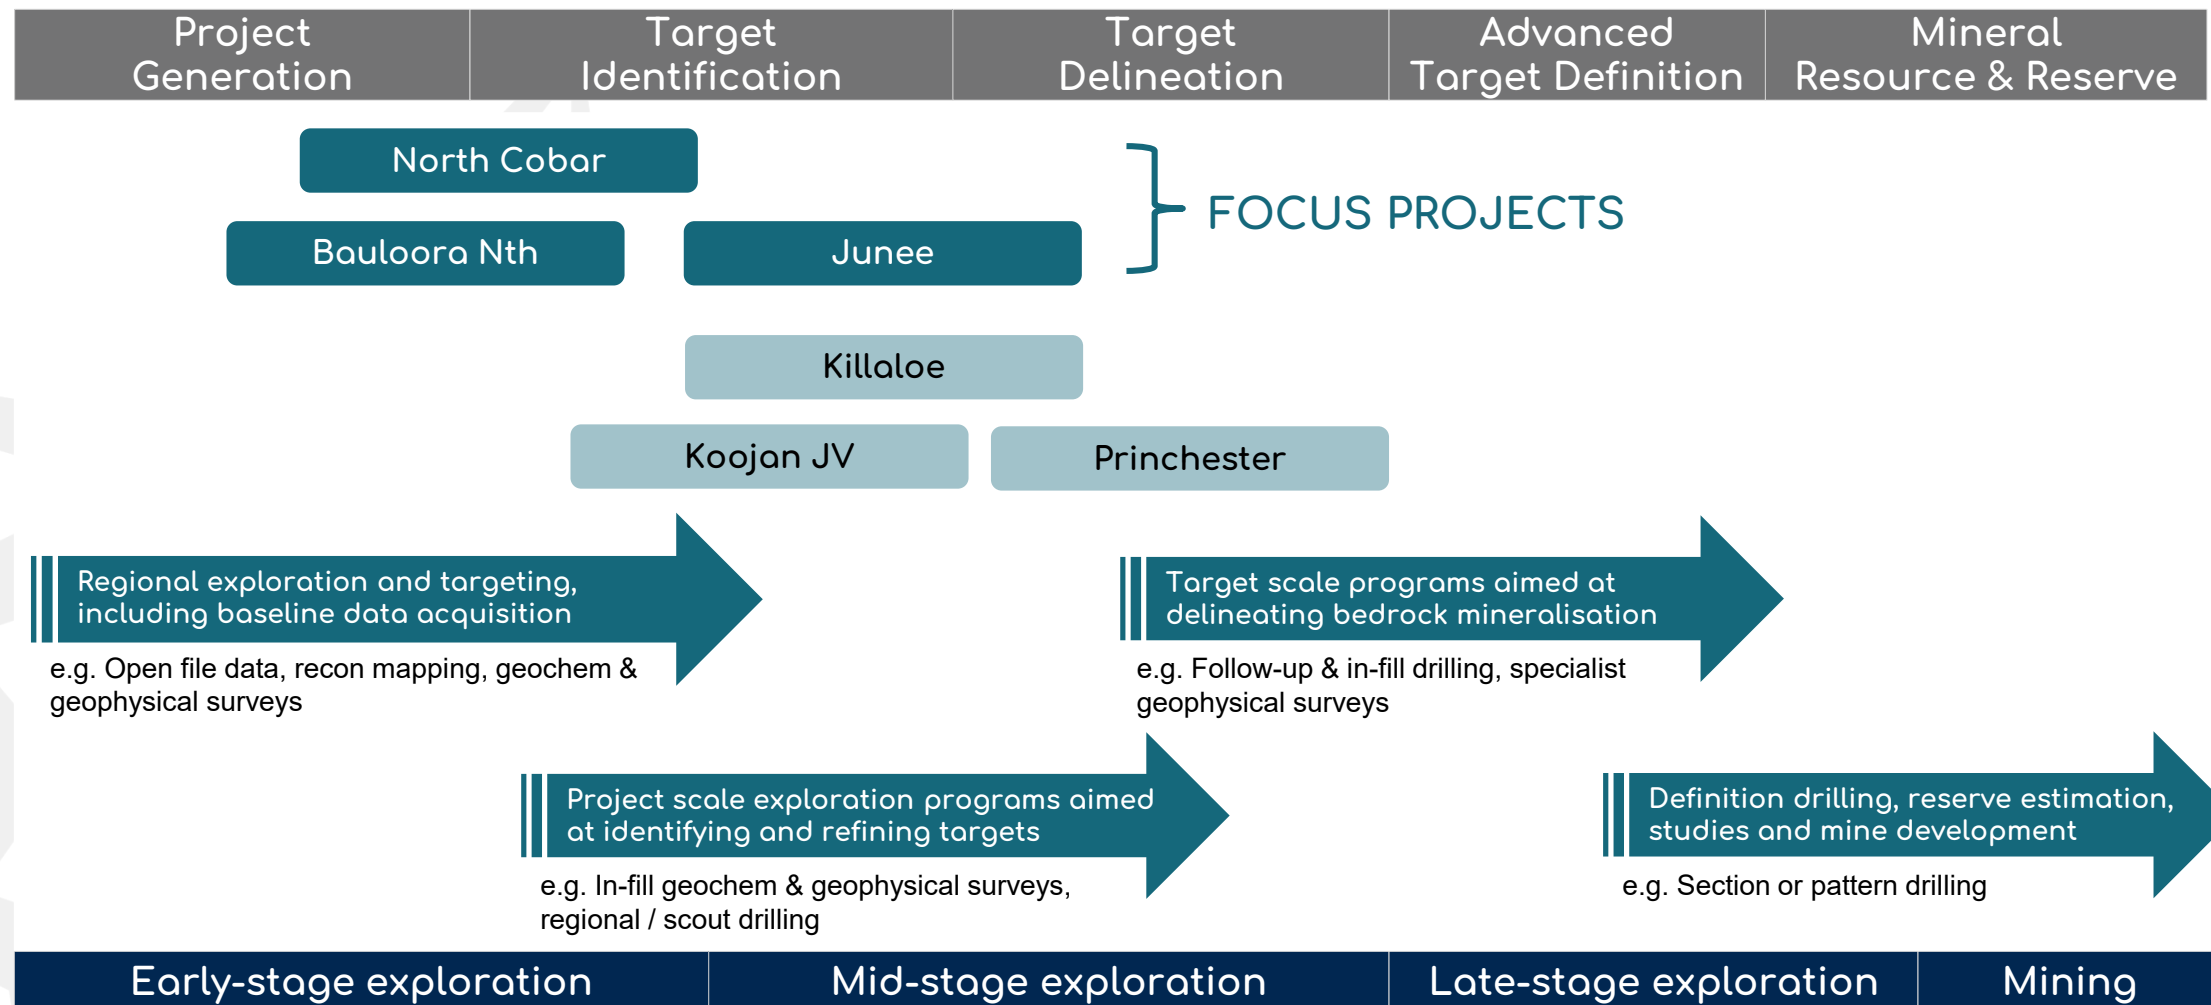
| Project Generation | Target Identification | Target Delineation | Advanced Target Definition | Mineral Resource & Reserve |
|---|---|---|---|---|

North Cobar

Bauloora Nth

Junee

FOCUS PROJECTS

Killaloe

Koojan JV

Princhester

Regional exploration and targeting, including baseline data acquisition

e.g. Open file data, recon mapping, geochem & geophysical surveys

Target scale programs aimed at delineating bedrock mineralisation

e.g. Follow-up & in-fill drilling, specialist geophysical surveys

Project scale exploration programs aimed at identifying and refining targets

e.g. In-fill geochem & geophysical surveys, regional / scout drilling

Definition drilling, reserve estimation, studies and mine development

e.g. Section or pattern drilling

| Early-stage exploration | Mid-stage exploration | Late-stage exploration | Mining |
|---|---|---|---|